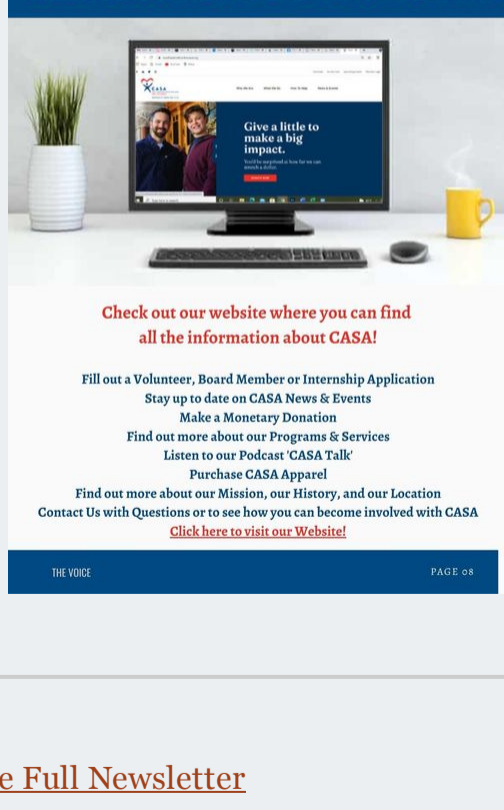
CASA

Give a little to make a big impact.

Check out our website where you can find all the information about CASA!

Fill out a Volunteer, Board Member or Internship Application
Stay up to date on CASA News & Events
Make a Monetary Donation
Find out more about our Programs & Services
Listen to our Podcast 'CASA Talk'
Purchase CASA Apparel
Find out more about our Mission, our History, and our Location
Contact Us with Questions or to see how you can become involved with CASA
Click here to visit our Website!

THE VOICE

PAGE 08

e Full Newsletter